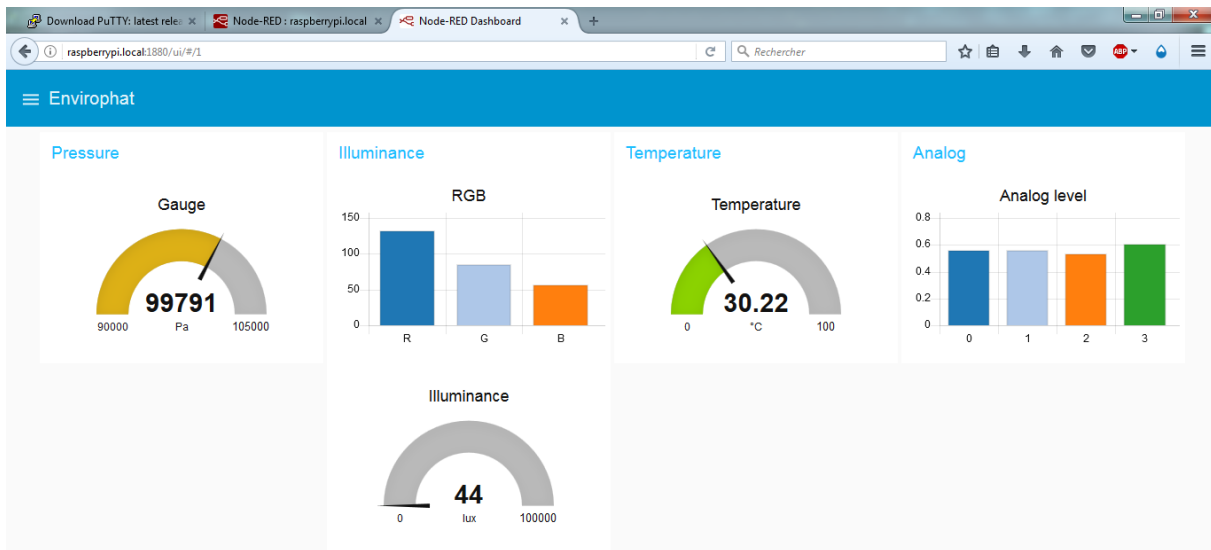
Download PuTTY: latest relea ×
Node-RED : raspberrypi.local ×
Node-RED Dashboard ×
+

raspberrypi.local:1880/ui/#/1

Rechercher

ABP

Envirophat

Pressure

Gauge

99791

90000 Pa 105000

Illuminance

RGB

150
100
50
0

R G B

Temperature

Temperature

30.22

0 °C 100

Analog

Analog level

0.8
0.6
0.4
0.2
0

0 1 2 3

Illuminance

44

0 lux 100000